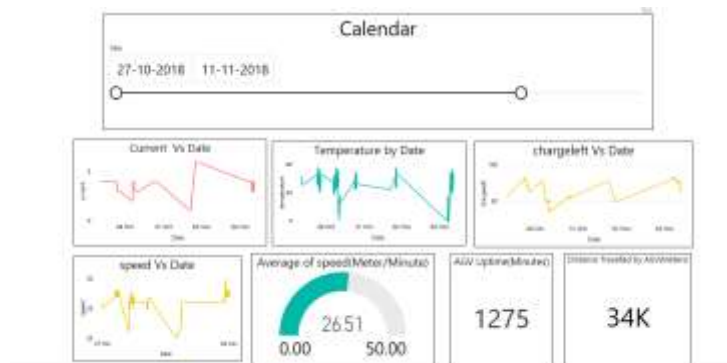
Calendar

Date

27-10-2018 11-11-2018

Current Vs Date

Date

Temperature by Date

Date

chargeleft Vs Date

Date

speed Vs Date

Date

Average of speed(Meter/Minute)

26.51

0.00

50.00

AGV Uptime(Minutes)

1275

Distance Travelled by AGV(Meters)

34K